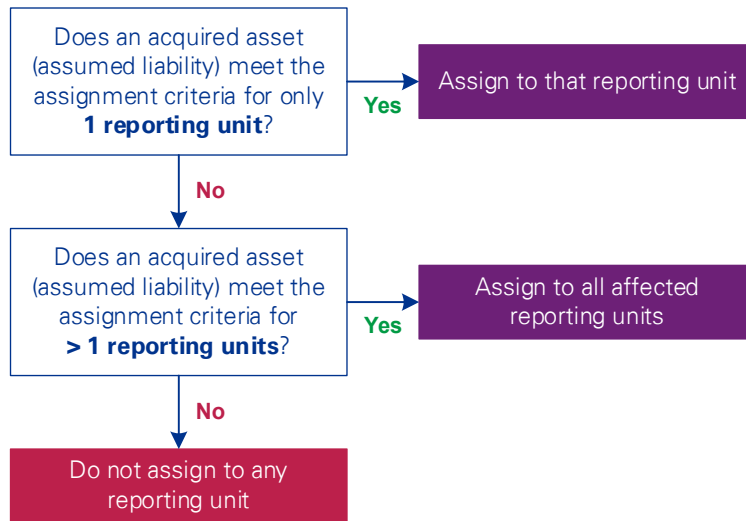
Does an acquired asset (assumed liability) meet the assignment criteria for only **1 reporting unit**?

Yes

Assign to that reporting unit

No

Does an acquired asset (assumed liability) meet the assignment criteria for **> 1 reporting units**?

Yes

Assign to all affected reporting units

No

Do not assign to any reporting unit